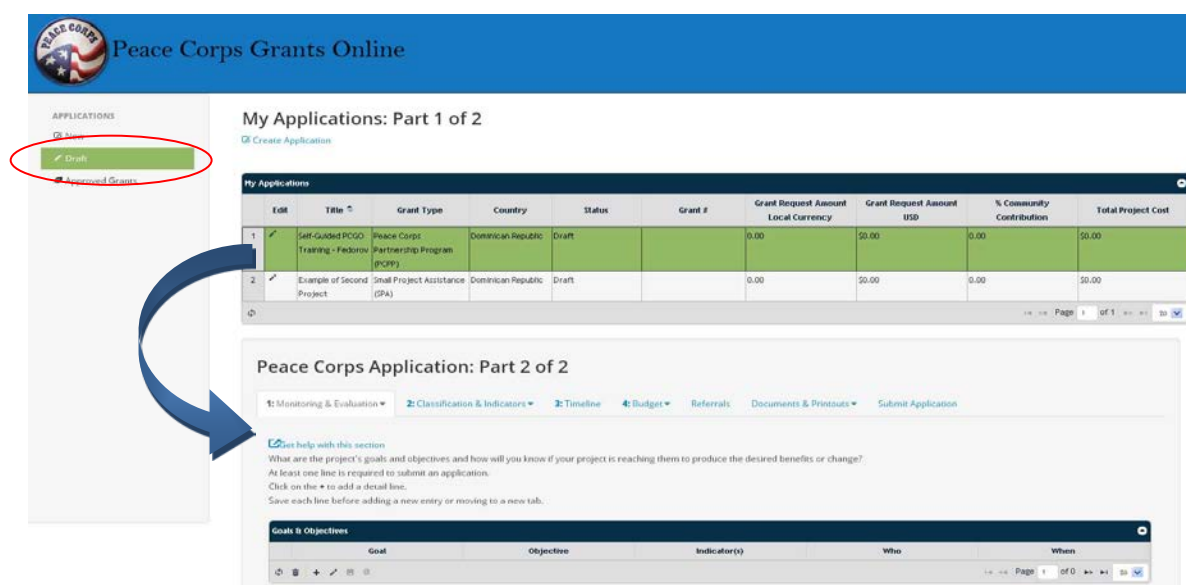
PEACE CORPS

Peace Corps Grants Online

APPLICATIONS

New

Draft

Approved Grants

My Applications: Part 1 of 2

Create Application

My Applications

| | Edit | Title | Grant Type | Country | Status | Grant # | Grant Request Amount Local Currency | Grant Request Amount USD | % Community Contribution | Total Project Cost |
|---|---|---|---|---|---|---|---|---|---|---|
| 1 | | Self-Guided PCGO Training - Fedorov | Peace Corps Partnership Program (PCPP) | Dominican Republic | Draft | | 0.00 | $0.00 | 0.00 | $0.00 |
| 2 | | Example of Second Project | Small Project Assistance (SPA) | Dominican Republic | Draft | | 0.00 | $0.00 | 0.00 | $0.00 |

Page 1 of 1 10

Peace Corps Application: Part 2 of 2

1: Monitoring & Evaluation 2: Classification & Indicators 3: Timeline 4: Budget Referrals Documents & Printouts Submit Application

Get help with this section

What are the project's goals and objectives and how will you know if your project is reaching them to produce the desired benefits or change?

At least one line is required to submit an application.

Click on the + to add a detail line.

Save each line before adding a new entry or moving to a new tab.

Goals & Objectives

| Goal | Objective | Indicator(s) | Who | When |
|---|---|---|---|---|

Page 1 of 0 10